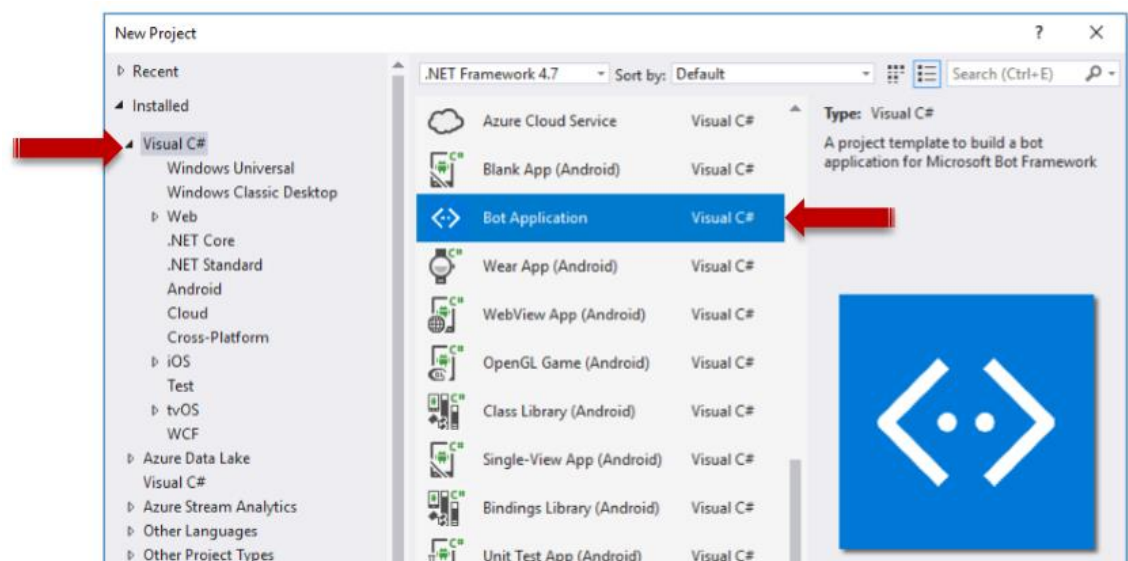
New Project
?
X

▷ Recent
◢ Installed
◢ Visual C#
Windows Universal
Windows Classic Desktop
▷ Web
.NET Core
.NET Standard
Android
Cloud
Cross-Platform
▷ iOS
Test
▷ tvOS
WCF
▷ Azure Data Lake
Visual C#
▷ Azure Stream Analytics
▷ Other Languages
▷ Other Project Types

.NET Framework 4.7
Sort by: Default
Search (Ctrl+E)

| | |
|---|---|
| Azure Cloud Service | Visual C# |
| Blank App (Android) | Visual C# |
| Bot Application | Visual C# |
| Wear App (Android) | Visual C# |
| WebView App (Android) | Visual C# |
| OpenGL Game (Android) | Visual C# |
| Class Library (Android) | Visual C# |
| Single-View App (Android) | Visual C# |
| Bindings Library (Android) | Visual C# |
| Unit Test App (Android) | Visual C# |

Type: Visual C#
A project template to build a bot application for Microsoft Bot Framework